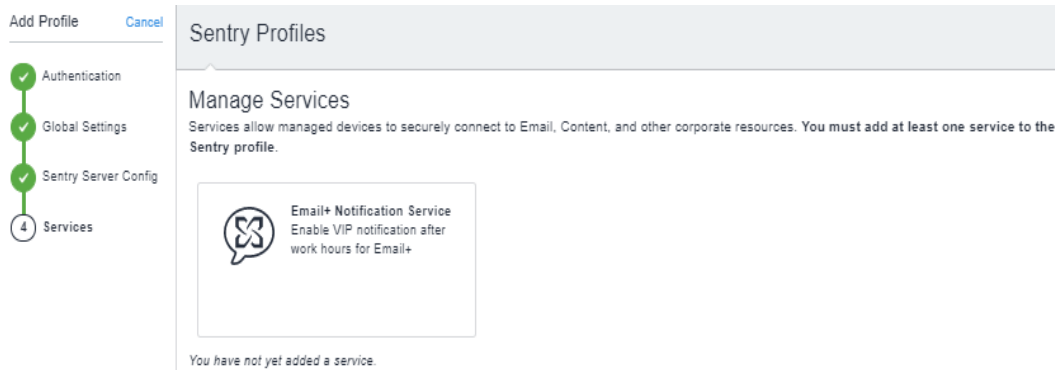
Add Profile Cancel

Authentication

Global Settings

Sentry Server Config

4 Services

Sentry Profiles

Manage Services

Services allow managed devices to securely connect to Email, Content, and other corporate resources. **You must add at least one service to the Sentry profile**.

Email+ Notification Service
Enable VIP notification after work hours for Email+

You have not yet added a service.